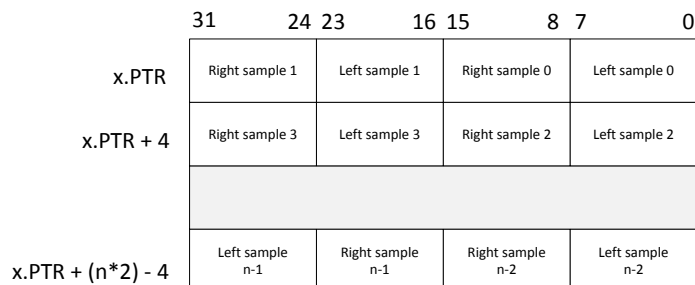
| | 31 24 | 23 16 | 15 8 | 7 0 |
|---|---|---|---|---|
| x.PTR | Right sample 1 | Left sample 1 | Right sample 0 | Left sample 0 |
| x.PTR + 4 | Right sample 3 | Left sample 3 | Right sample 2 | Left sample 2 |
| | | | | |
| x.PTR + (n*2) - 4 | Left sample n-1 | Right sample n-1 | Right sample n-2 | Left sample n-2 |